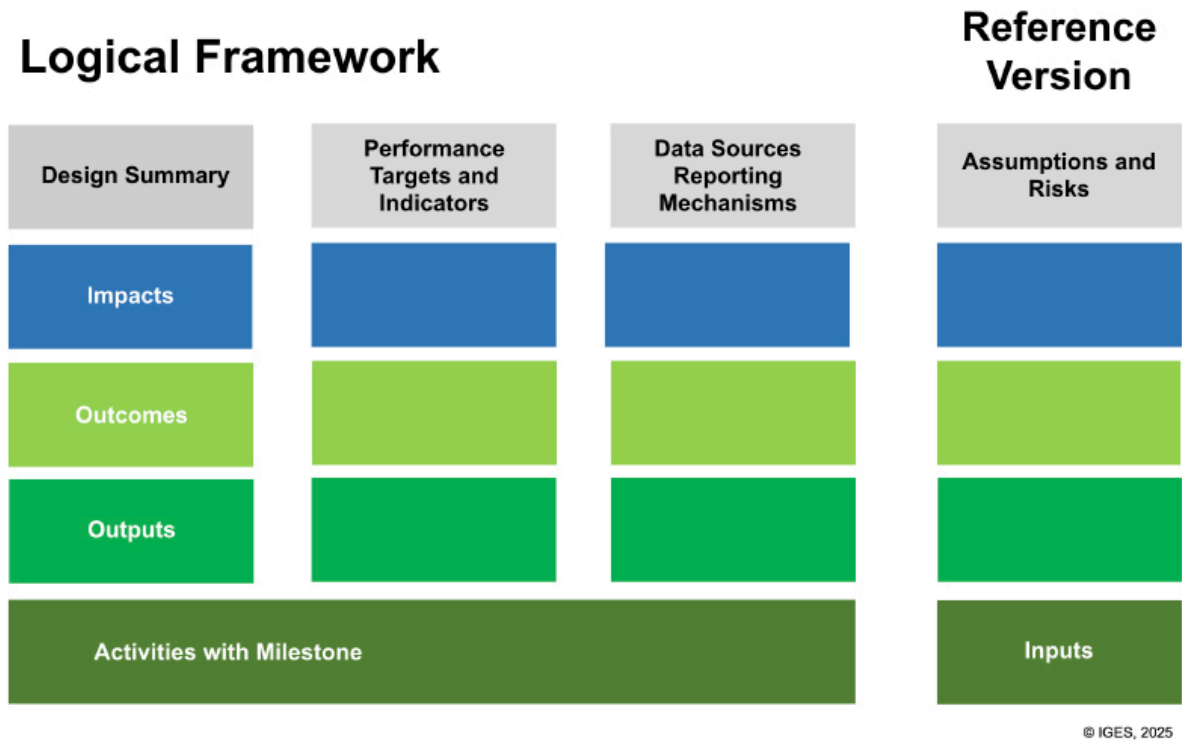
Logical Framework

Reference Version

| Design Summary | Performance Targets and Indicators | Data Sources Reporting Mechanisms | Assumptions and Risks |
|---|---|---|---|
| Impacts | | | |
| Outcomes | | | |
| Outputs | | | |
| Activities with Milestone | | | Inputs |

© IGES, 2025